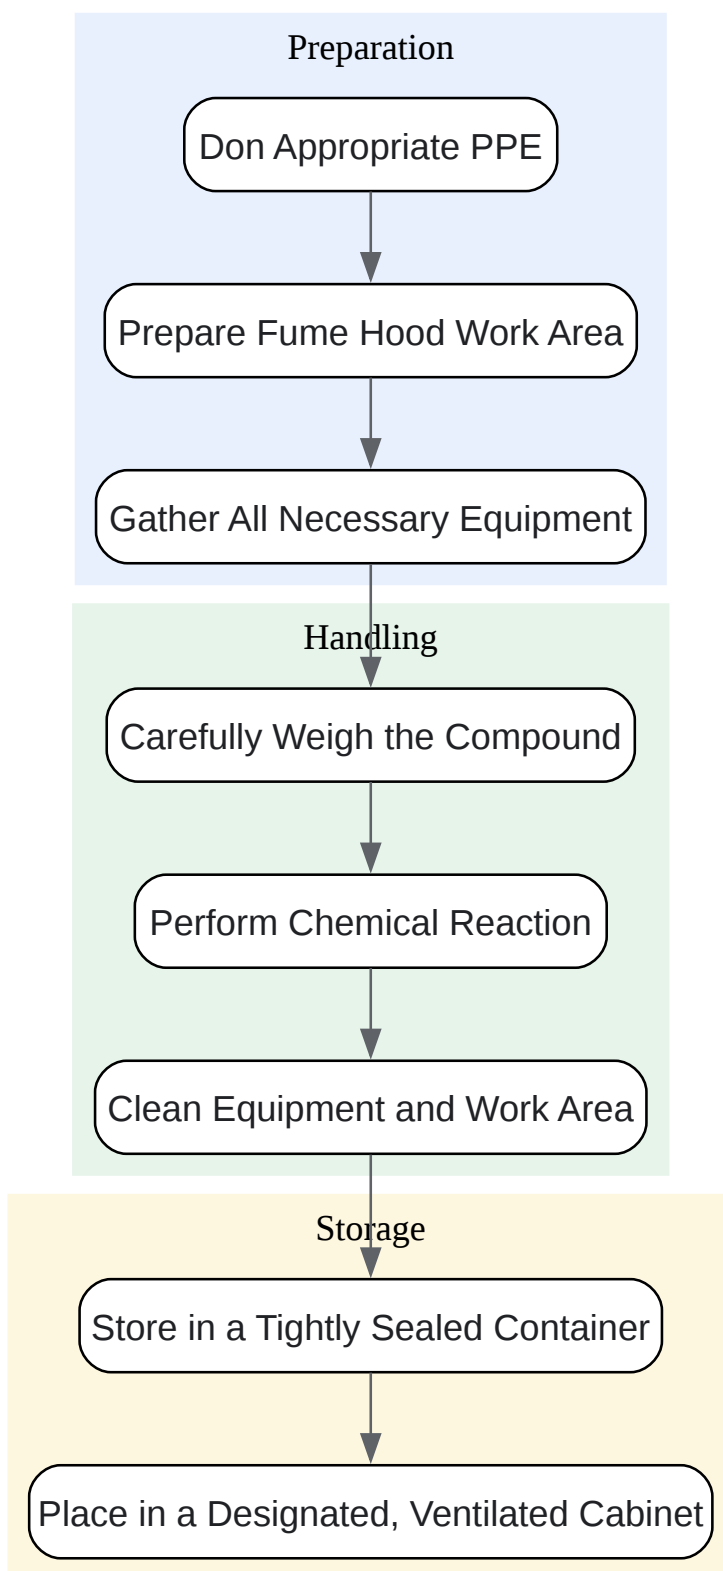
Preparation

Don Appropriate PPE

Prepare Fume Hood Work Area

Gather All Necessary Equipment

Handling

Carefully Weigh the Compound

Perform Chemical Reaction

Clean Equipment and Work Area

Storage

Store in a Tightly Sealed Container

Place in a Designated, Ventilated Cabinet